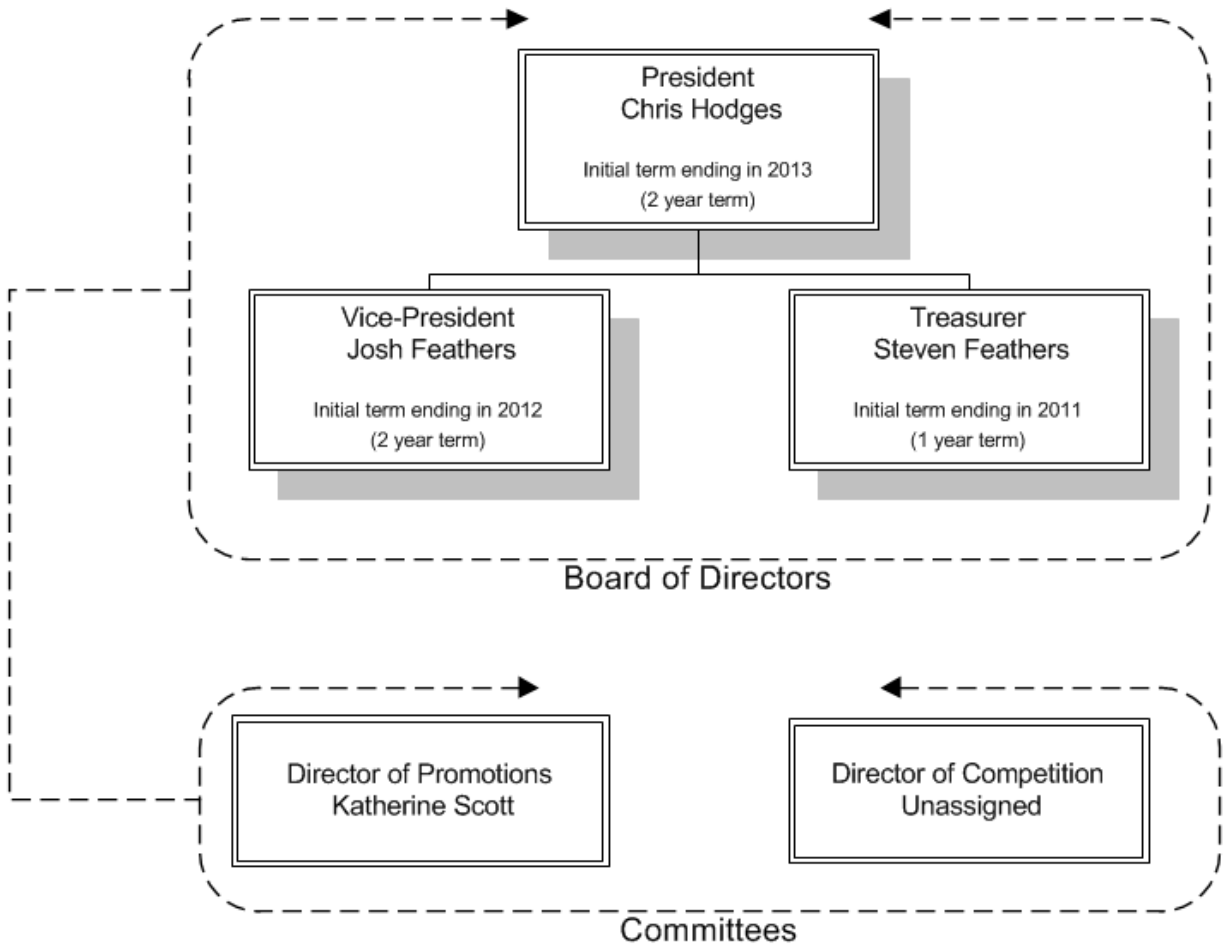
President
Chris Hodges

Initial term ending in 2013
(2 year term)

Vice-President
Josh Feathers

Initial term ending in 2012
(2 year term)

Treasurer
Steven Feathers

Initial term ending in 2011
(1 year term)

Board of Directors

Director of Promotions
Katherine Scott

Director of Competition
Unassigned

Committees